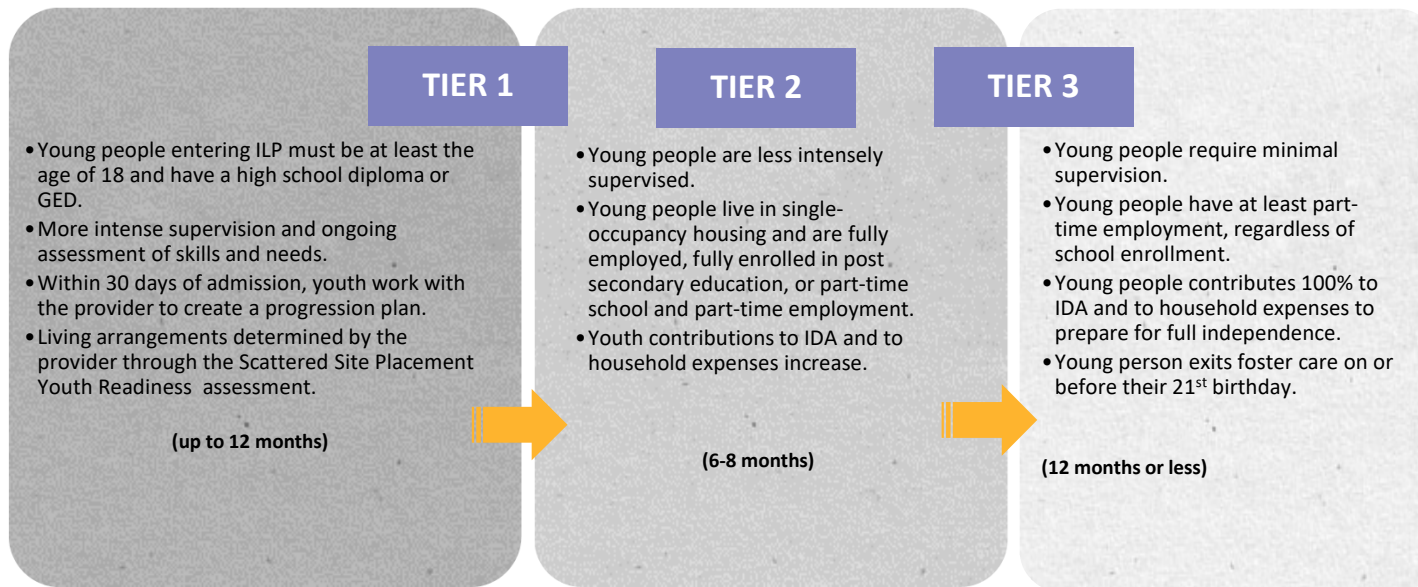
TIER 1

• Young people entering ILP must be at least the age of 18 and have a high school diploma or GED.
• More intense supervision and ongoing assessment of skills and needs.
• Within 30 days of admission, youth work with the provider to create a progression plan.
• Living arrangements determined by the provider through the Scattered Site Placement Youth Readiness assessment.

(up to 12 months)

TIER 2

• Young people are less intensely supervised.
• Young people live in single-occupancy housing and are fully employed, fully enrolled in post secondary education, or part-time school and part-time employment.
• Youth contributions to IDA and to household expenses increase.

(6-8 months)

TIER 3

• Young people require minimal supervision.
• Young people have at least part-time employment, regardless of school enrollment.
• Young people contributes 100% to IDA and to household expenses to prepare for full independence.
• Young person exits foster care on or before their 21$^{st}$ birthday.

(12 months or less)